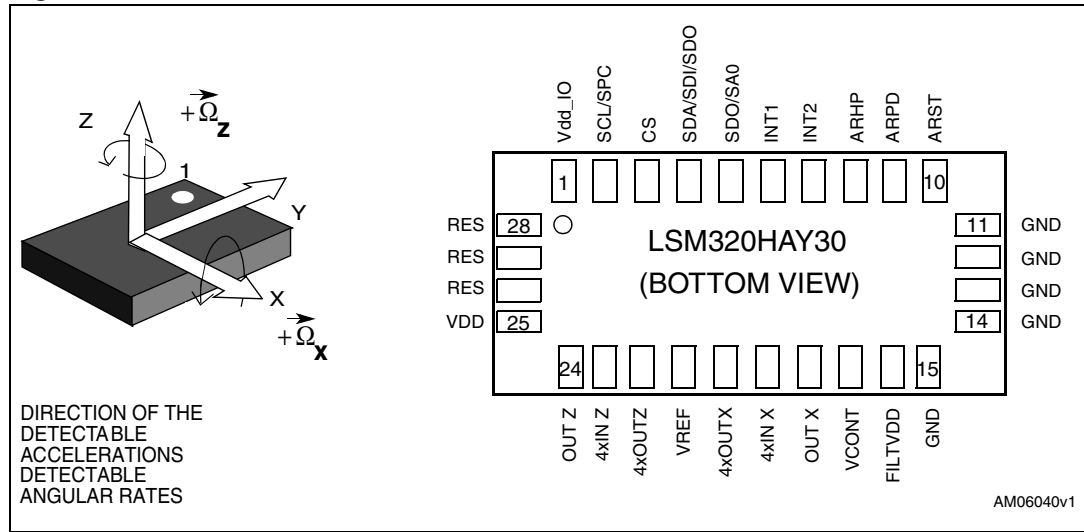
Z $+\vec{\Omega}_{\mathbf{Z}}$
1
Y
X
$+\vec{\Omega}_{\mathbf{X}}$

Vdd_IO SCL/SPC CS SDA/SDI/SDO SDO/SA0 INT1 INT2 ARHP ARPD ARST

1
10

RES 28
RES
RES
VDD 25

LSM320HAY30
(BOTTOM VIEW)

11 GND
GND
GND
14 GND

24
15

OUT Z 4xIN Z 4xOUTZ VREF 4xOUTX 4xIN X OUT X VCONT FILTVDD GND

DIRECTION OF THE DETECTABLE ACCELERATIONS DETECTABLE ANGULAR RATES

AM06040v1